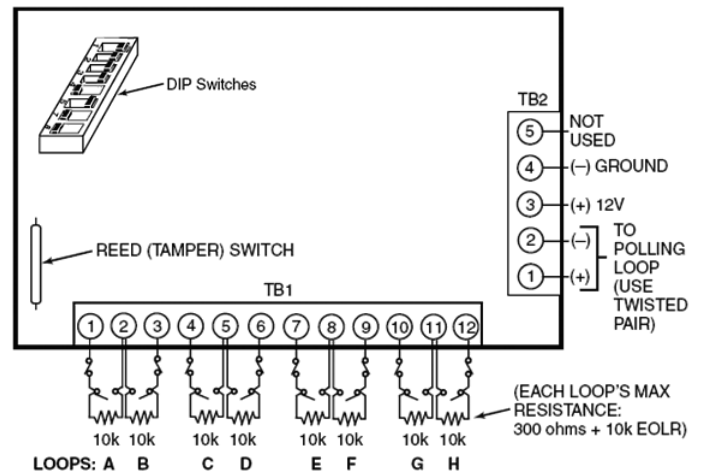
DIP Switches

TB2

5 NOT USED

4 (–) GROUND

3 (+) 12V

2 (–)

1 (+)

TO POLLING LOOP (USE TWISTED PAIR)

REED (TAMPER) SWITCH

TB1

1 2 3 4 5 6 7 8 9 10 11 12

10k 10k 10k 10k 10k 10k 10k 10k

(EACH LOOP'S MAX RESISTANCE: 300 ohms + 10k EOLR)

LOOPS: A B C D E F G H